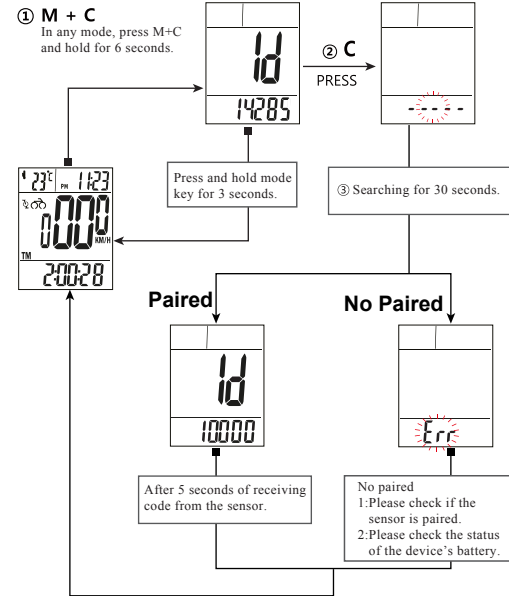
① M + C
In any mode, press M+C and hold for 6 seconds.

Id
14285

② C
PRESS

----

23°C PM 11:23
0.00 KM/H
TM
2:00:28

Press and hold mode key for 3 seconds.

③ Searching for 30 seconds.

Paired

No Paired

Id
10000

Err

After 5 seconds of receiving code from the sensor.

No paired
1:Please check if the sensor is paired.
2:Please check the status of the device's battery.